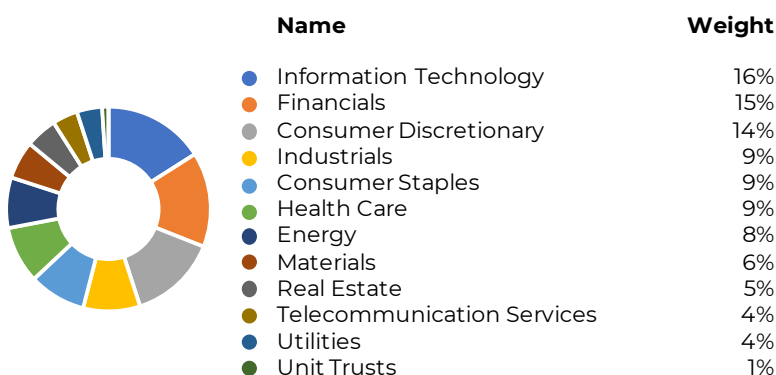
| Name | Weight |
|---|---|
| Information Technology | 16% |
| Financials | 15% |
| Consumer Discretionary | 14% |
| Industrials | 9% |
| Consumer Staples | 9% |
| Health Care | 9% |
| Energy | 8% |
| Materials | 6% |
| Real Estate | 5% |
| Telecommunication Services | 4% |
| Utilities | 4% |
| Unit Trusts | 1% |